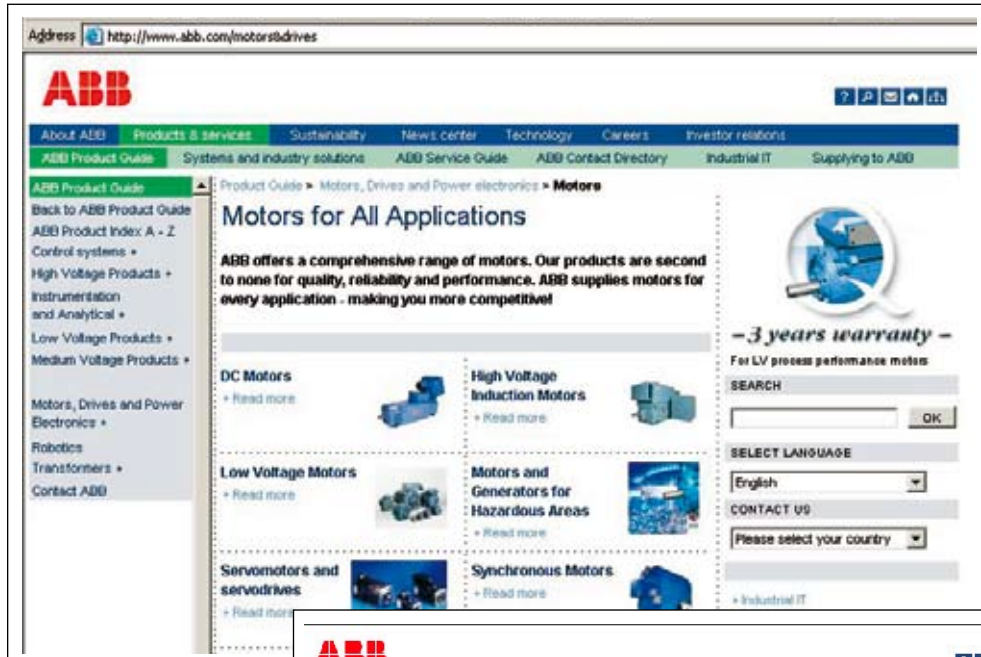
Address http://www.abb.com/motors&drives

ABB

About ABB | Products & services | Sustainability | News center | Technology | Careers | Investor relations

ABB Product Guide | Systems and industry solutions | ABB Service Guide | ABB Contact Directory | Industrial IT | Supplying to ABB

ABB Product Guide
Back to ABB Product Guide
ABB Product Index A - Z
Control systems +
High Voltage Products +
Instrumentation and Analytical +
Low Voltage Products +
Medium Voltage Products +

Motors, Drives and Power Electronics +
Robotics
Transformers +
Contact ABB

Product Guide > Motors, Drives and Power electronics > Motors

Motors for All Applications

ABB offers a comprehensive range of motors. Our products are second to none for quality, reliability and performance. ABB supplies motors for every application - making you more competitive!

DC Motors
» Read more

High Voltage Induction Motors
» Read more

Low Voltage Motors
» Read more

Motors and Generators for Hazardous Areas
» Read more

Servomotors and servodrives
» Read more

Synchronous Motors
» Read more

– 3 years warranty –
For LV process performance motors

SEARCH
OK

SELECT LANGUAGE
English

CONTACT US
Please select your country

» Industrial IT

ABB